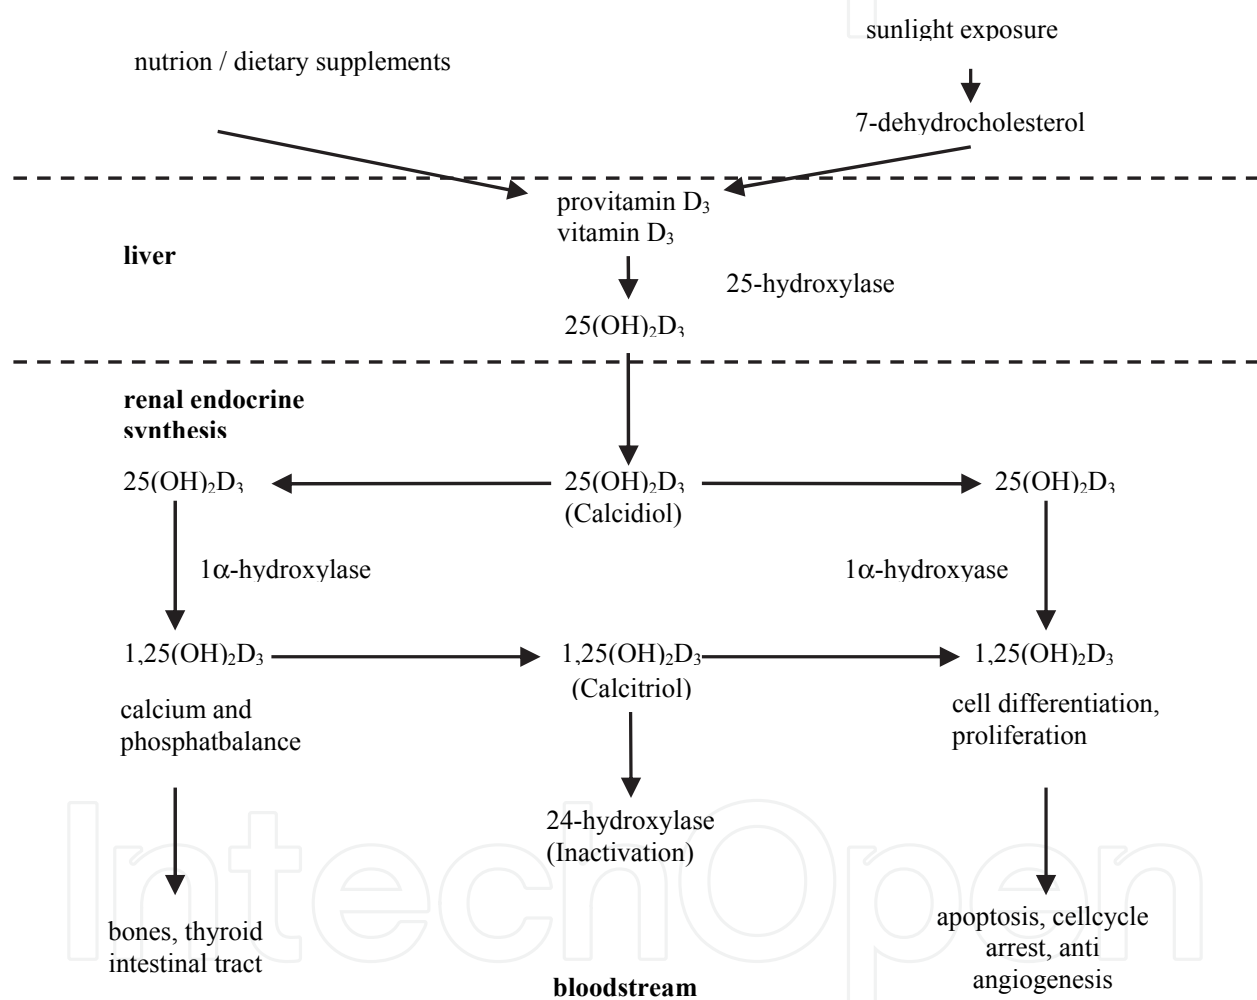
sunlight exposure

nutrion / dietary supplements

7-dehydrocholesterol

provitamin $D_3$
vitamin $D_3$

liver

25-hydroxylase

$25(OH)_2D_3$

renal endocrine synthesis

$25(OH)_2D_3$

$25(OH)_2D_3$
(Calcidiol)

$25(OH)_2D_3$

1α-hydroxylase

1α-hydroxyase

$1,25(OH)_2D_3$

$1,25(OH)_2D_3$
(Calcitriol)

$1,25(OH)_2D_3$

calcium and phosphatbalance

cell differentiation, proliferation

24-hydroxylase
(Inactivation)

bones, thyroid intestinal tract

bloodstream

apoptosis, cellcycle arrest, anti angiogenesis

IntechOpen